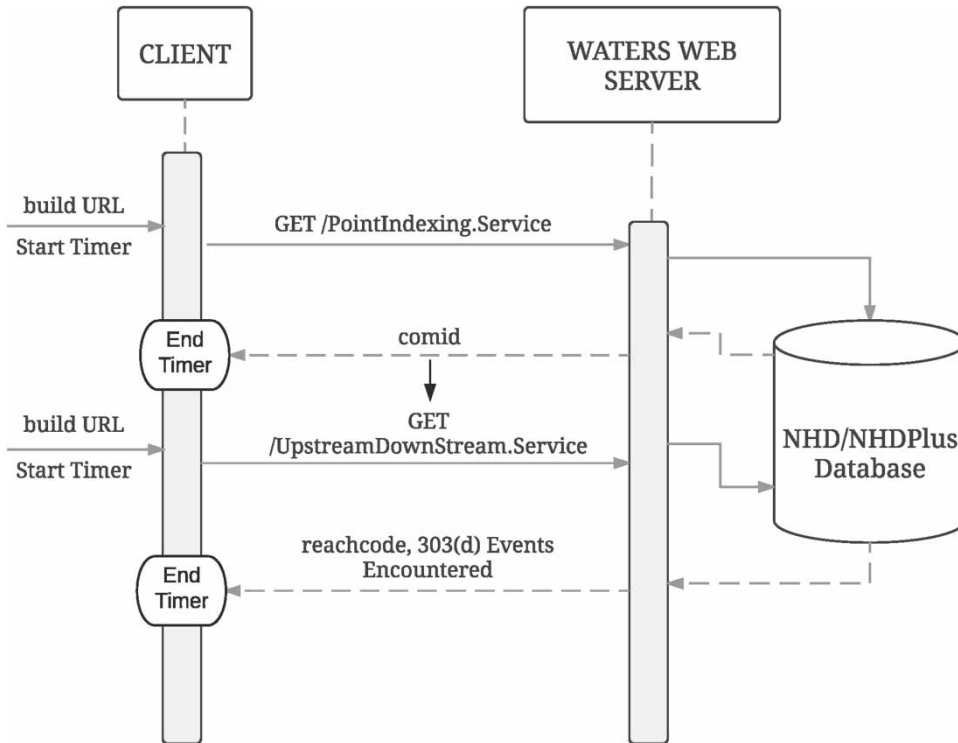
CLIENT

WATERS WEB SERVER

build URL

Start Timer

GET /PointIndexing.Service

End Timer

comid

build URL

Start Timer

GET /UpstreamDownStream.Service

NHD/NHDPlus Database

reachcode, 303(d) Events Encountered

End Timer